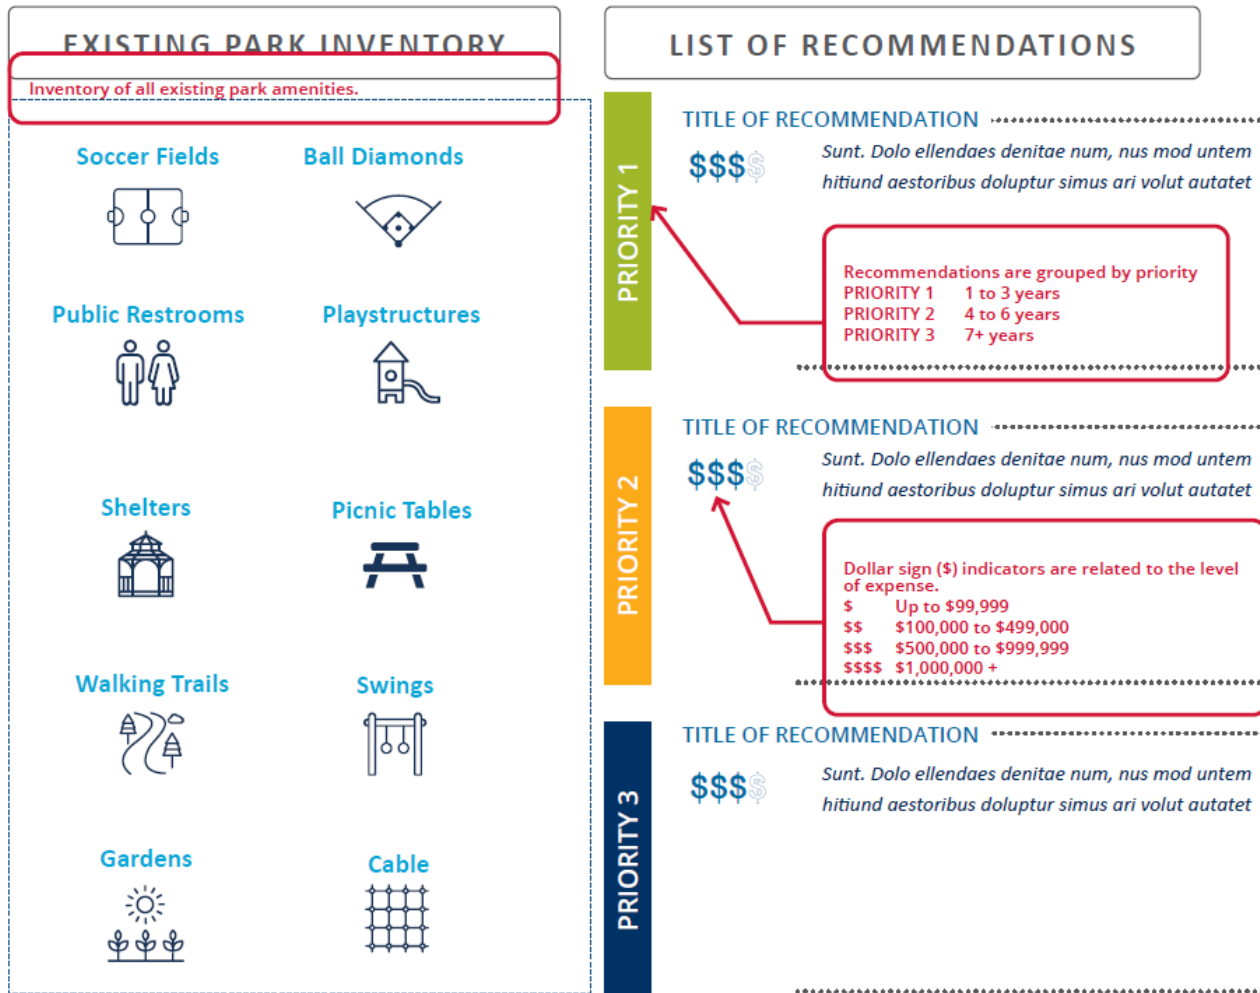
EXISTING PARK INVENTORY

Inventory of all existing park amenities.

Soccer Fields

Ball Diamonds

Public Restrooms

Playstructures

Shelters

Picnic Tables

Walking Trails

Swings

Gardens

Cable

LIST OF RECOMMENDATIONS

PRIORITY 1

TITLE OF RECOMMENDATION

$$$$

Sunt. Dolo ellendaes denitae num, nus mod untem hitiund aestoribus doluptur simus ari volut autatet

Recommendations are grouped by priority
PRIORITY 1 1 to 3 years
PRIORITY 2 4 to 6 years
PRIORITY 3 7+ years

PRIORITY 2

TITLE OF RECOMMENDATION

$$$$

Sunt. Dolo ellendaes denitae num, nus mod untem hitiund aestoribus doluptur simus ari volut autatet

Dollar sign ($) indicators are related to the level of expense.
$ Up to $99,999
$$ $100,000 to $499,000
$$$ $500,000 to $999,999
$$$$ $1,000,000 +

PRIORITY 3

TITLE OF RECOMMENDATION

$$$$

Sunt. Dolo ellendaes denitae num, nus mod untem hitiund aestoribus doluptur simus ari volut autatet